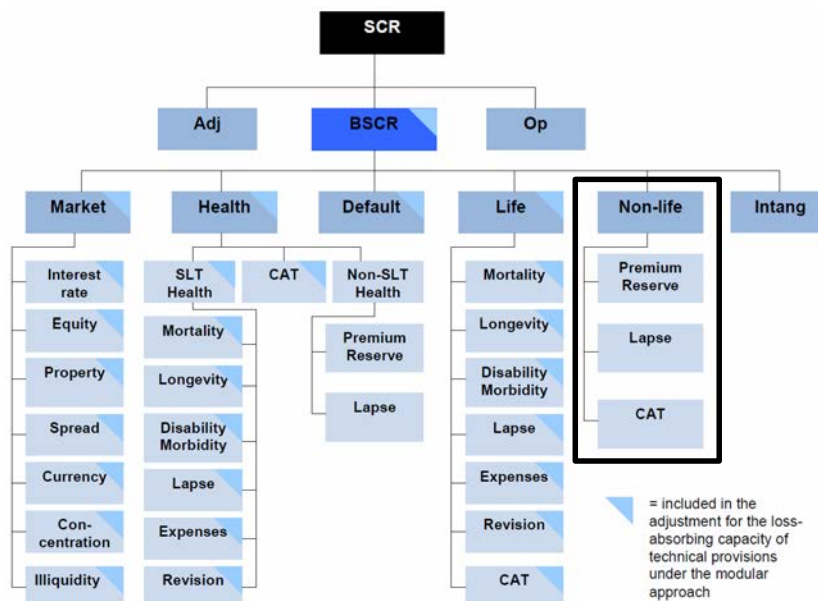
SCR

Adj

BSCR

Op

Market

Interest rate

Equity

Property

Spread

Currency

Concentration

Illiquidity

Health

SLT Health

Mortality

Longevity

Disability Morbidity

Lapse

Expenses

Revision

CAT

Non-SLT Health

Premium Reserve

Lapse

Default

Life

Mortality

Longevity

Disability Morbidity

Lapse

Expenses

Revision

CAT

Non-life

Premium Reserve

Lapse

CAT

Intang

= included in the adjustment for the loss-absorbing capacity of technical provisions under the modular approach